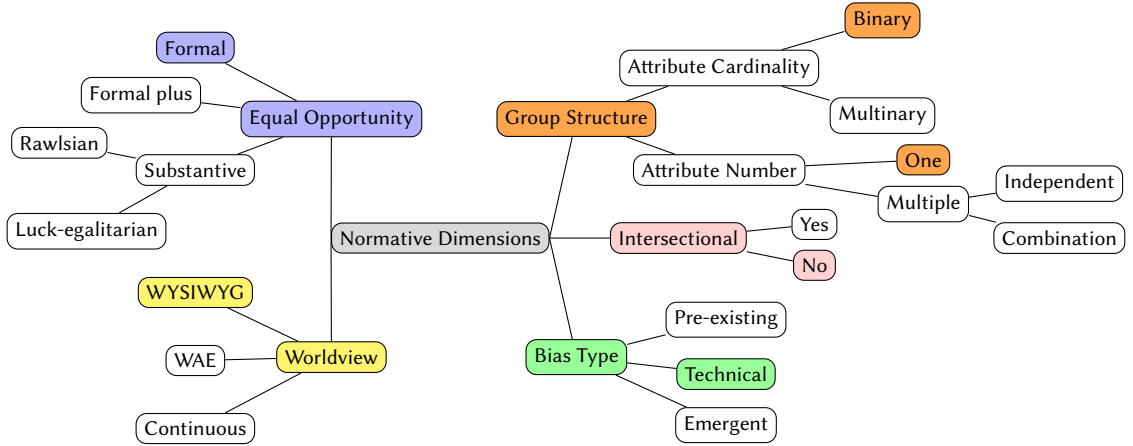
Formal
Formal plus
Equal Opportunity
Rawlsian
Substantive
Luck-egalitarian
Binary
Attribute Cardinality
Multinary
Group Structure
Attribute Number
One
Multiple
Independent
Combination
Normative Dimensions
Intersectional
Yes
No
WYSIWYG
WAE
Worldview
Continuous
Pre-existing
Bias Type
Technical
Emergent